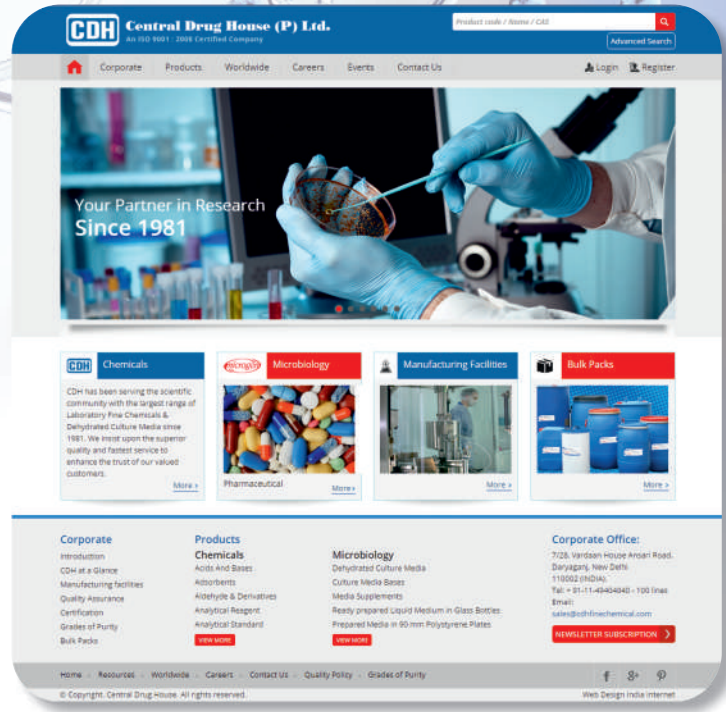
CDH Central Drug House (P) Ltd.
An ISO 9001 : 2008 Certified Company

Product code / Name / CAS

Advanced Search

Corporate Products Worldwide Careers Events Contact Us

Login Register

Your Partner in Research
Since 1981

CDH Chemicals

CDH has been serving the scientific community with the largest range of Laboratory Fine Chemicals & Dehydrated Culture Media since 1981. We insist upon the superior quality and fastest service to enhance the trust of our valued customers.

More »

microxpress Microbiology

Pharmaceutical

More »

Manufacturing Facilities

More »

Bulk Packs

More »

Corporate
Introduction
CDH at a Glance
Manufacturing facilities
Quality Assurance
Certification
Grades of Purity
Bulk Packs

Products
Chemicals
Acids And Bases
Adsorbents
Aldehyde & Derivatives
Analytical Reagent
Analytical Standard
VIEW MORE

Microbiology
Dehydrated Culture Media
Culture Media Bases
Media Supplements
Ready prepared Liquid Medium in Glass Bottles
Prepared Media in 90 mm Polystyrene Plates
VIEW MORE

Corporate Office:
7/28, Vardaan House Ansari Road, Daryaganj, New Delhi 110002 (INDIA).
Tel: + 91-11-49404040 - 100 lines
Email:
sales@cdhfinechemical.com

NEWSLETTER SUBSCRIPTION

Home Resources Worldwide Careers Contact Us Quality Policy Grades of Purity

f g+ p

© Copyright. Central Drug House. All rights reserved.

Web Design India Internet